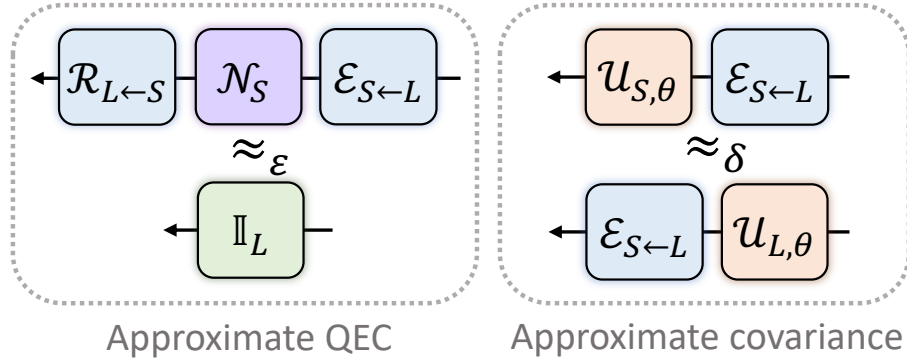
$\mathcal{R}_{L\leftarrow S}$ $\mathcal{N}_S$ $\mathcal{E}_{S\leftarrow L}$

$\approx_\varepsilon$

$\mathbb{I}_L$

Approximate QEC

$\mathcal{U}_{S,\theta}$ $\mathcal{E}_{S\leftarrow L}$

$\approx_\delta$

$\mathcal{E}_{S\leftarrow L}$ $\mathcal{U}_{L,\theta}$

Approximate covariance